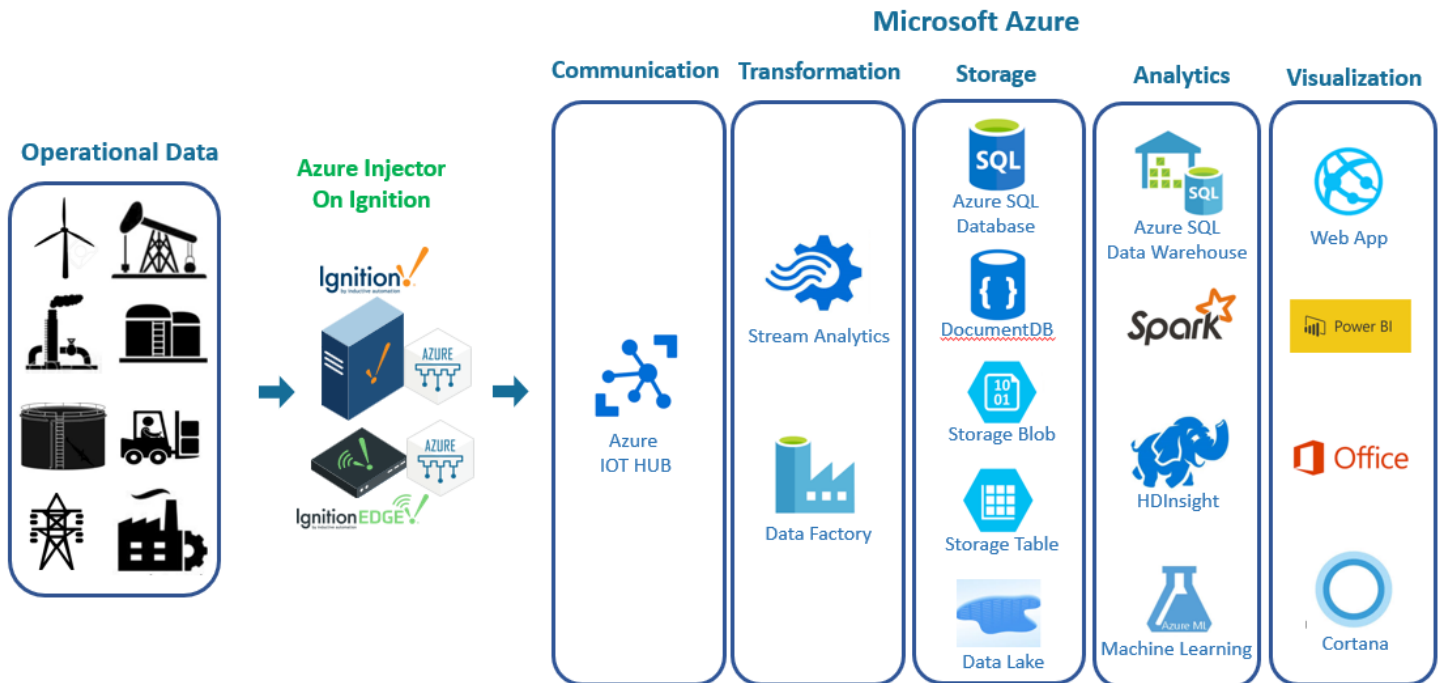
Microsoft Azure

Operational Data

Azure Injector On Ignition

Ignition
by inductive automation

AZURE

AZURE

IgnitionEDGE
by inductive automation

Communication

Azure IOT HUB

Transformation

Stream Analytics

Data Factory

Storage

SQL

Azure SQL Database

{ }

DocumentDB

10 01

Storage Blob

Storage Table

Data Lake

Analytics

SQL

Azure SQL Data Warehouse

Spark

HDInsight

Azure ML

Machine Learning

Visualization

Web App

Power BI

Office

Cortana